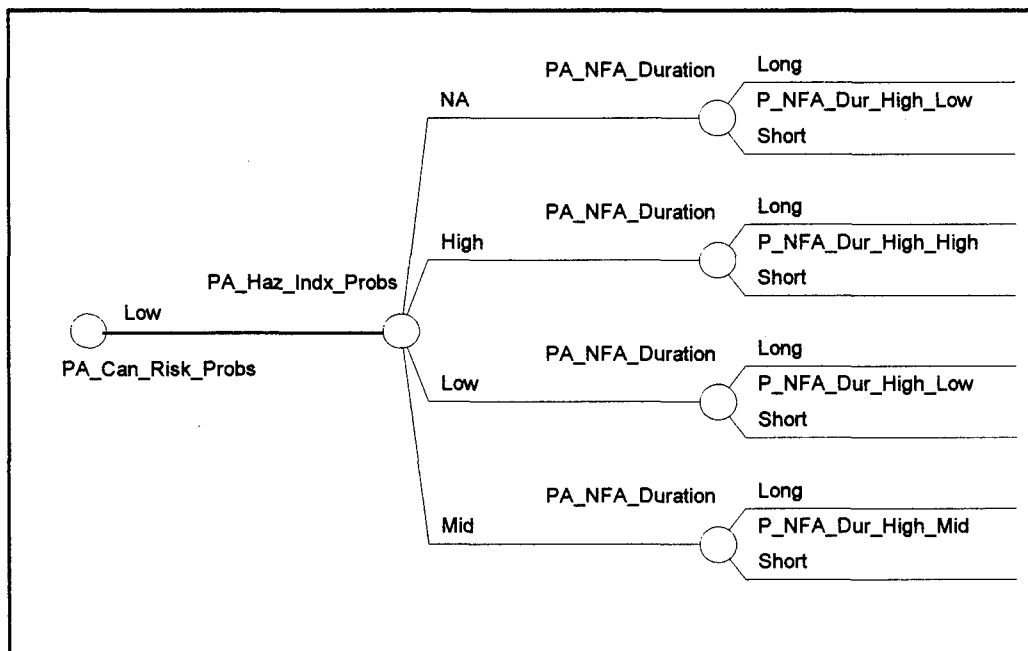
Low
PA_Can_Risk_Probs
PA_Haz_Indx_Probs
NA
PA_NFA_Duration
Long
P_NFA_Dur_High_Low
Short
High
PA_NFA_Duration
Long
P_NFA_Dur_High_High
Short
Low
PA_NFA_Duration
Long
P_NFA_Dur_High_Low
Short
Mid
PA_NFA_Duration
Long
P_NFA_Dur_High_Mid
Short